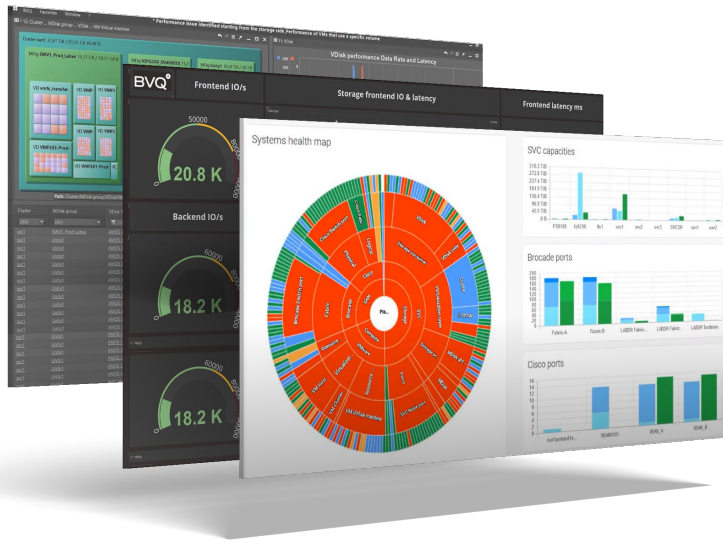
BVQ

Frontend IO/s

50000

20.8 K

Backend IO/s

60000

18.2 K

60000

18.2 K

Storage frontend IO & latency

Frontend latency ms

VDisk performance Data Rate and Latency

Performance issue identified starting from the storage side Performance of VMs that use a specific volume

Systems health map

SVC capacities

Brocade ports

Fabric A

Fabric B

Cisco ports

VSAN_A

VSAN_B